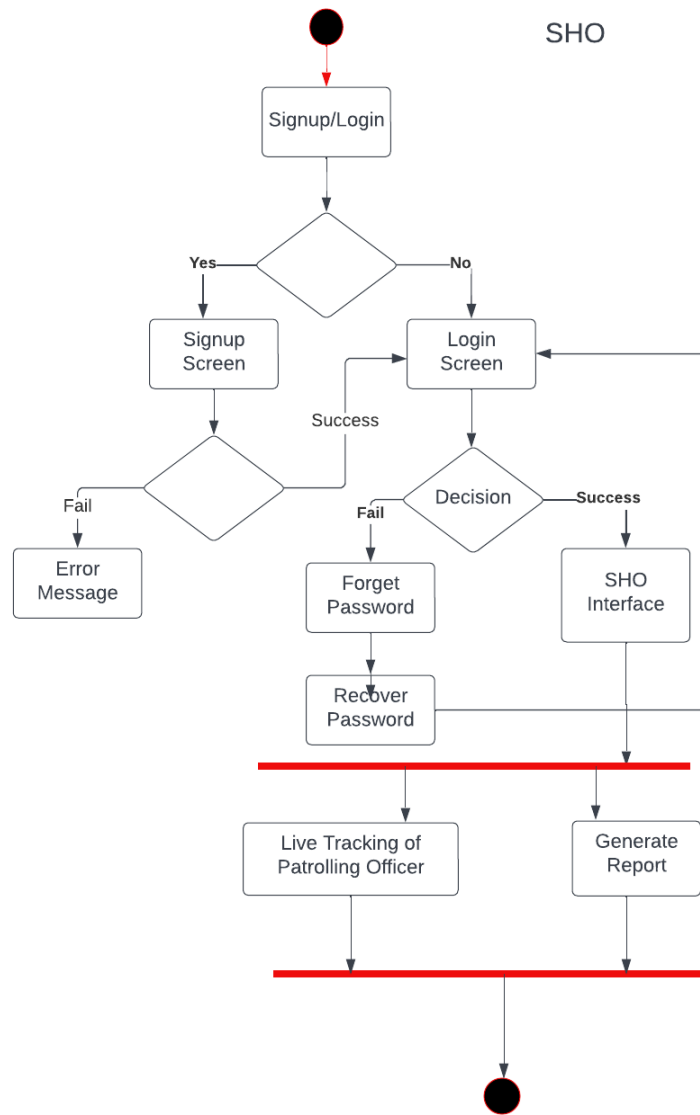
SHO

Signup/Login

Yes

No

Signup Screen

Login Screen

Success

Fail

Decision

Success

Fail

Error Message

Forget Password

SHO Interface

Recover Password

Live Tracking of Patrolling Officer

Generate Report